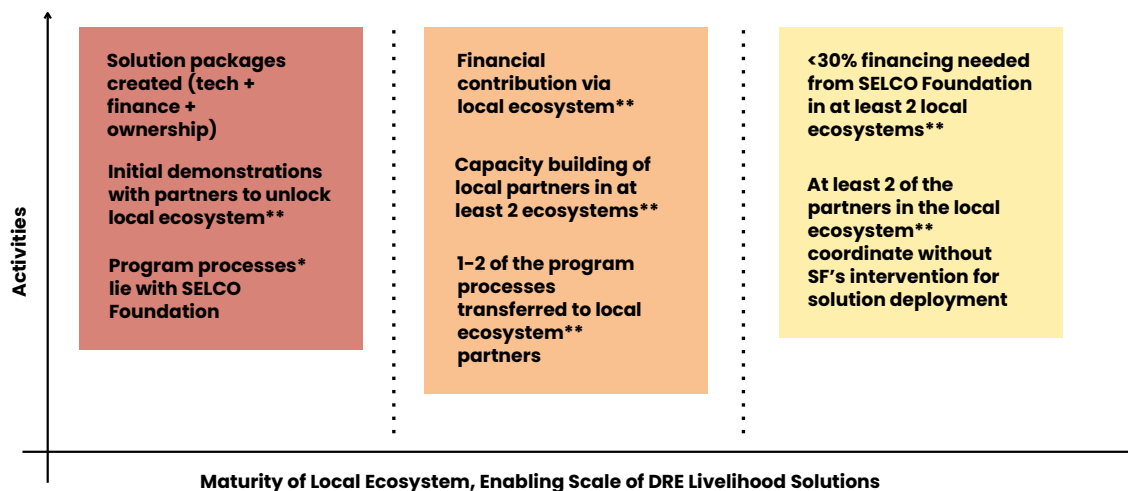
Activities

Solution packages created (tech + finance + ownership)

Initial demonstrations with partners to unlock local ecosystem**

Program processes* lie with SELCO Foundation

Financial contribution via local ecosystem**

Capacity building of local partners in at least 2 ecosystems**

1-2 of the program processes transferred to local ecosystem** partners

<30% financing needed from SELCO Foundation in at least 2 local ecosystems**

At least 2 of the partners in the local ecosystem** coordinate without SF's intervention for solution deployment

Maturity of Local Ecosystem, Enabling Scale of DRE Livelihood Solutions